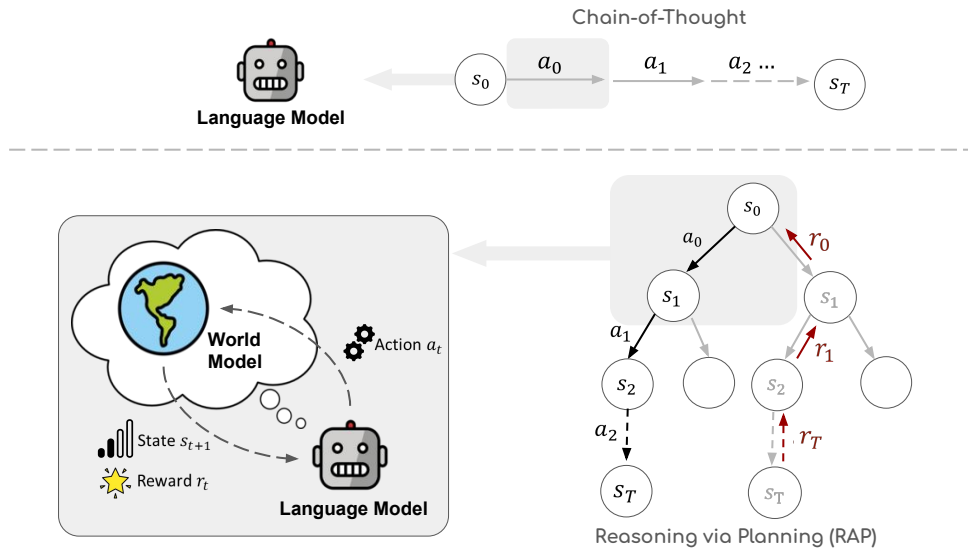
Chain-of-Thought

Language Model

$s_0$ $a_0$ $a_1$ $a_2$ ... $s_T$

World Model

Action $a_t$

State $s_{t+1}$

Reward $r_t$

Language Model

$s_0$ $a_0$ $r_0$ $s_1$ $s_1$ $a_1$ $r_1$ $s_2$ $s_2$ $a_2$ $r_T$ $s_T$ $s_T$

Reasoning via Planning (RAP)